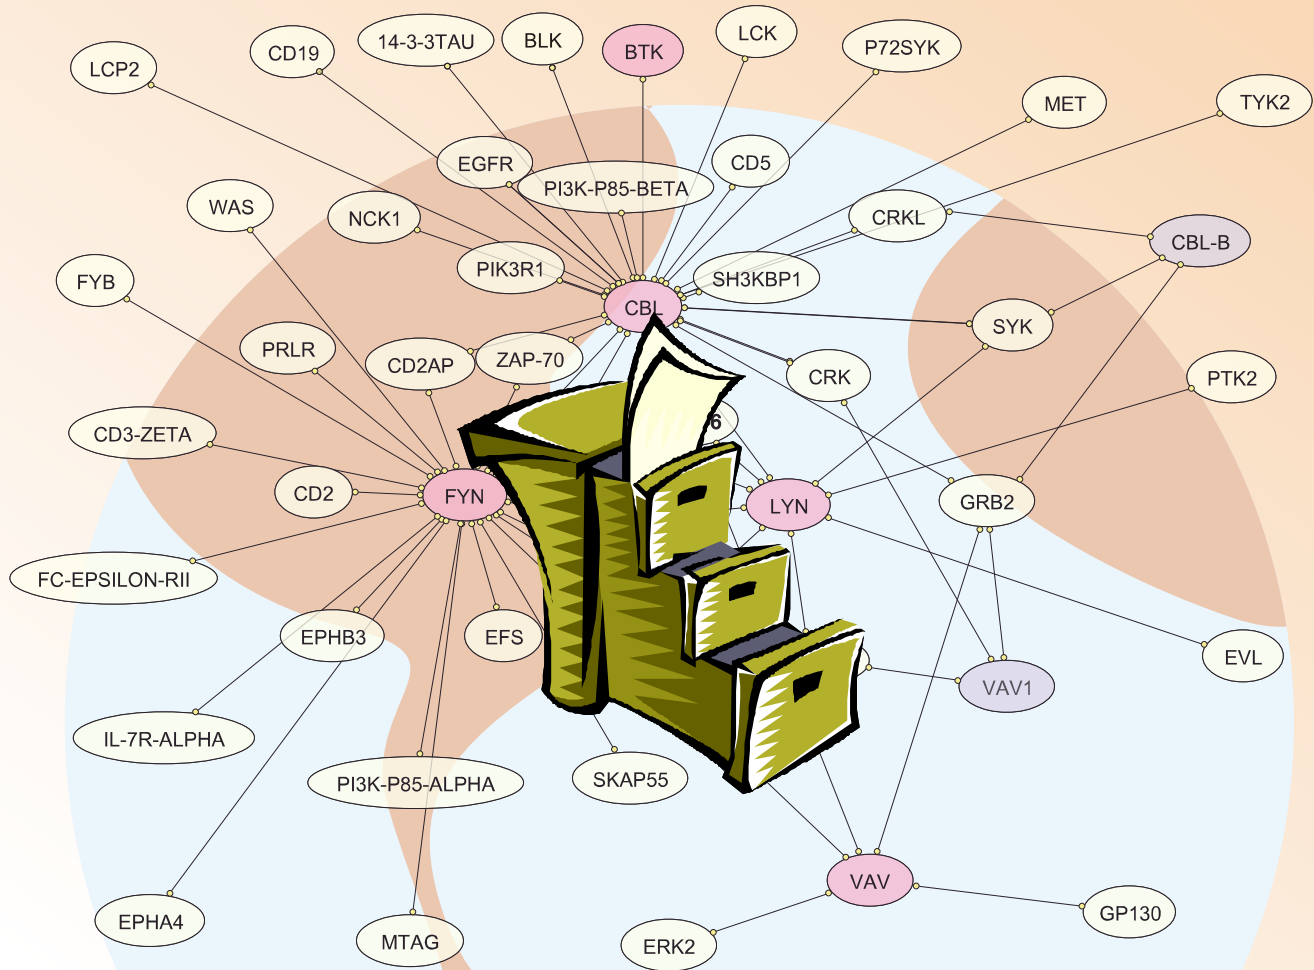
LCP2
CD19
14-3-3TAU
BLK
BTK
LCK
P72SYK
MET
TYK2
EGFR
PI3K-P85-BETA
CD5
WAS
NCK1
CRKL
CBL-B
FYB
PIK3R1
SH3KBP1
CBL
SYK
PRLR
CD2AP
ZAP-70
CRK
PTK2
CD3-ZETA
6
CD2
FYN
LYN
GRB2
FC-EPSILON-RII
EPHB3
EFS
EVL
VAV1
IL-7R-ALPHA
PI3K-P85-ALPHA
SKAP55
VAV
GP130
EPHA4
MTAG
ERK2